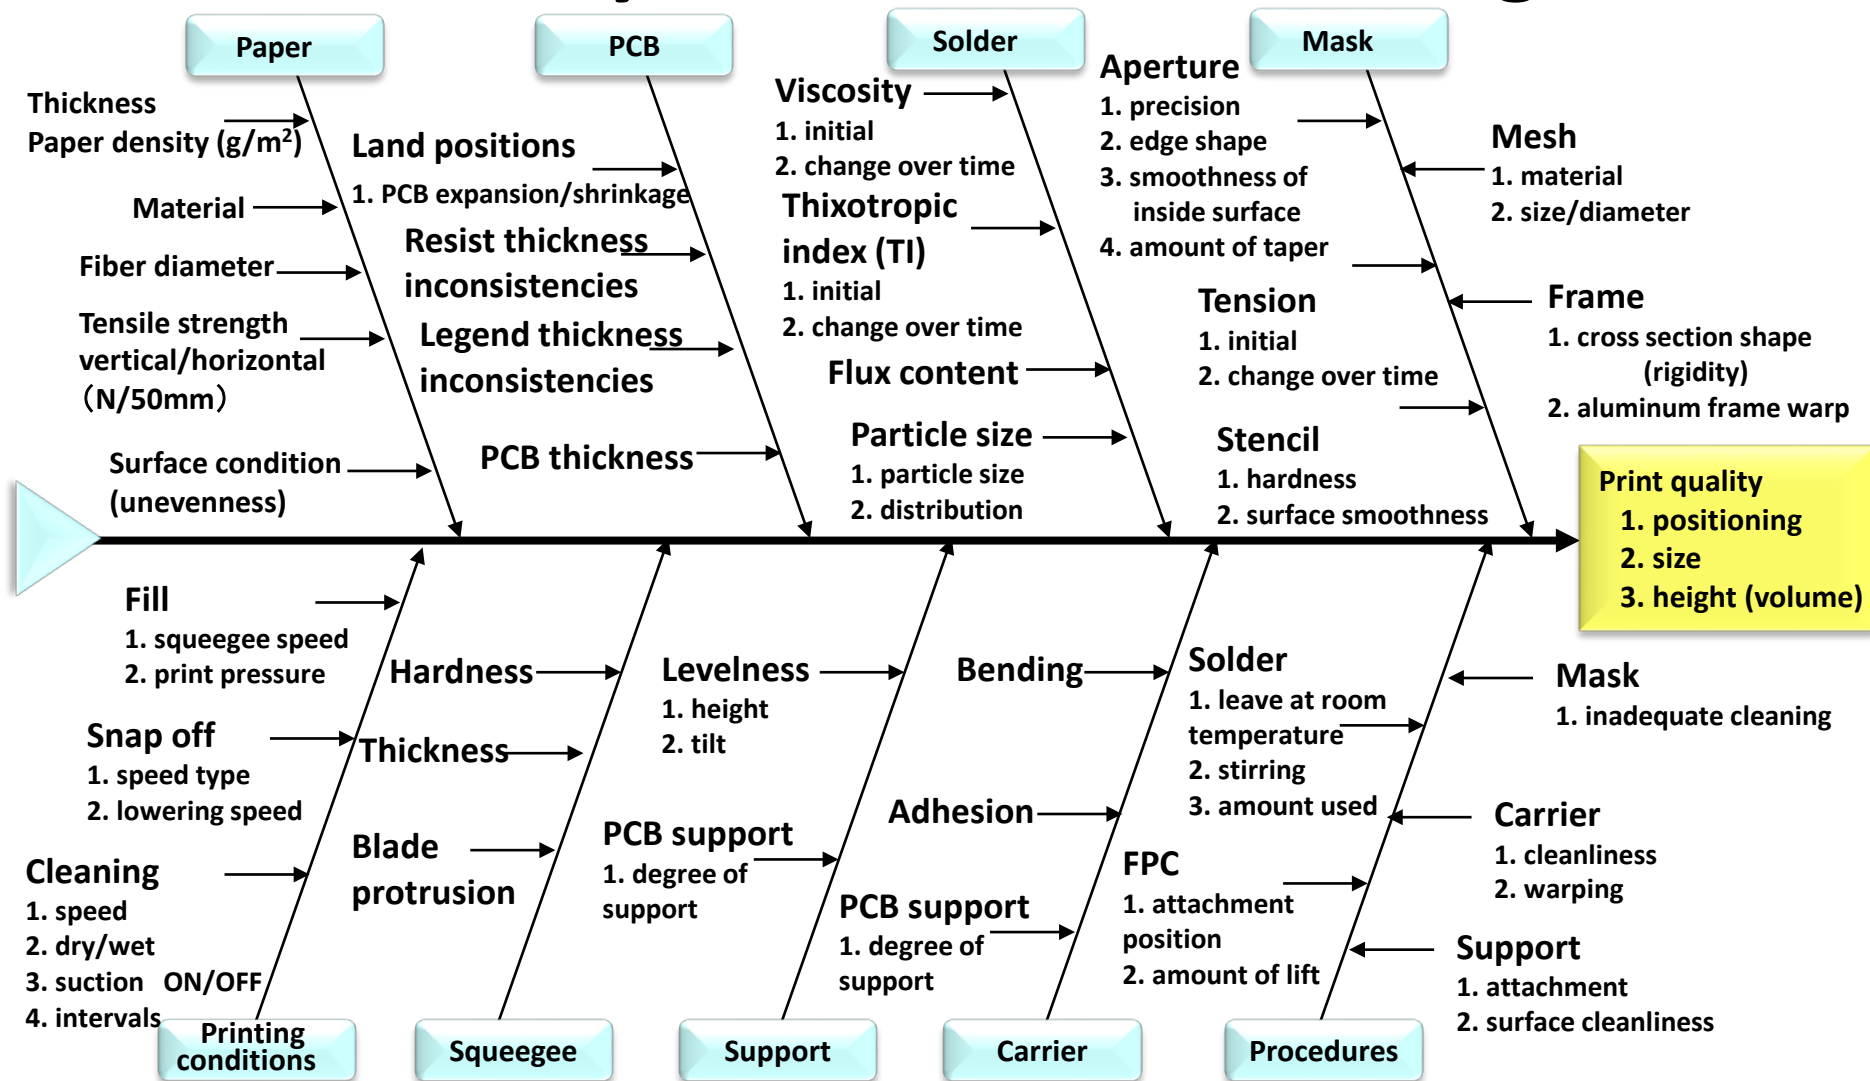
Paper

Thickness
Paper density (g/m$^2$)
Material
Fiber diameter
Tensile strength vertical/horizontal (N/50mm)
Surface condition (unevenness)

PCB

Land positions
1. PCB expansion/shrinkage
Resist thickness inconsistencies
Legend thickness inconsistencies
PCB thickness

Solder

Viscosity
1. initial
2. change over time
Thixotropic index (TI)
1. initial
2. change over time
Flux content
Particle size
1. particle size
2. distribution

Mask

Aperture
1. precision
2. edge shape
3. smoothness of inside surface
4. amount of taper
Tension
1. initial
2. change over time
Stencil
1. hardness
2. surface smoothness
Mesh
1. material
2. size/diameter
Frame
1. cross section shape (rigidity)
2. aluminum frame warp

Print quality
1. positioning
2. size
3. height (volume)

Fill
1. squeegee speed
2. print pressure
Snap off
1. speed type
2. lowering speed
Cleaning
1. speed
2. dry/wet
3. suction ON/OFF
4. intervals
Printing conditions

Hardness
Thickness
Blade protrusion
Squeegee

Levelness
1. height
2. tilt
PCB support
1. degree of support
Support

Bending
Adhesion
PCB support
1. degree of support
Carrier

Solder
1. leave at room temperature
2. stirring
3. amount used
FPC
1. attachment position
2. amount of lift
Mask
1. inadequate cleaning
Carrier
1. cleanliness
2. warping
Support
1. attachment
2. surface cleanliness
Procedures